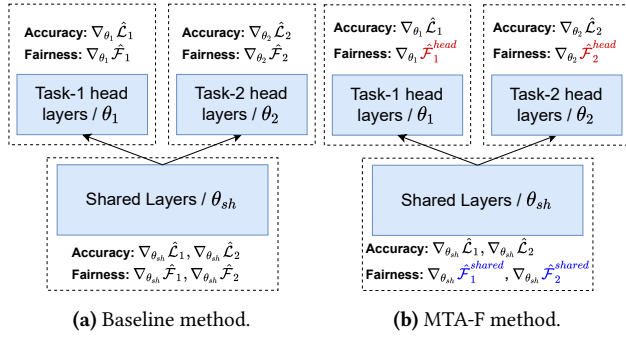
Accuracy: $\nabla_{\theta_1}\hat{\mathcal{L}}_1$
Fairness: $\nabla_{\theta_1}\hat{\mathcal{F}}_1$

Task-1 head layers / $\theta_1$

Accuracy: $\nabla_{\theta_2}\hat{\mathcal{L}}_2$
Fairness: $\nabla_{\theta_2}\hat{\mathcal{F}}_2$

Task-2 head layers / $\theta_2$

Shared Layers / $\theta_{sh}$

Accuracy: $\nabla_{\theta_{sh}}\hat{\mathcal{L}}_1, \nabla_{\theta_{sh}}\hat{\mathcal{L}}_2$
Fairness: $\nabla_{\theta_{sh}}\hat{\mathcal{F}}_1, \nabla_{\theta_{sh}}\hat{\mathcal{F}}_2$

(a) Baseline method.

Accuracy: $\nabla_{\theta_1}\hat{\mathcal{L}}_1$
Fairness: $\nabla_{\theta_1}\hat{\mathcal{F}}_1^{head}$

Task-1 head layers / $\theta_1$

Accuracy: $\nabla_{\theta_2}\hat{\mathcal{L}}_2$
Fairness: $\nabla_{\theta_2}\hat{\mathcal{F}}_2^{head}$

Task-2 head layers / $\theta_2$

Shared Layers / $\theta_{sh}$

Accuracy: $\nabla_{\theta_{sh}}\hat{\mathcal{L}}_1, \nabla_{\theta_{sh}}\hat{\mathcal{L}}_2$
Fairness: $\nabla_{\theta_{sh}}\hat{\mathcal{F}}_1^{shared}, \nabla_{\theta_{sh}}\hat{\mathcal{F}}_2^{shared}$

(b) MTA-F method.